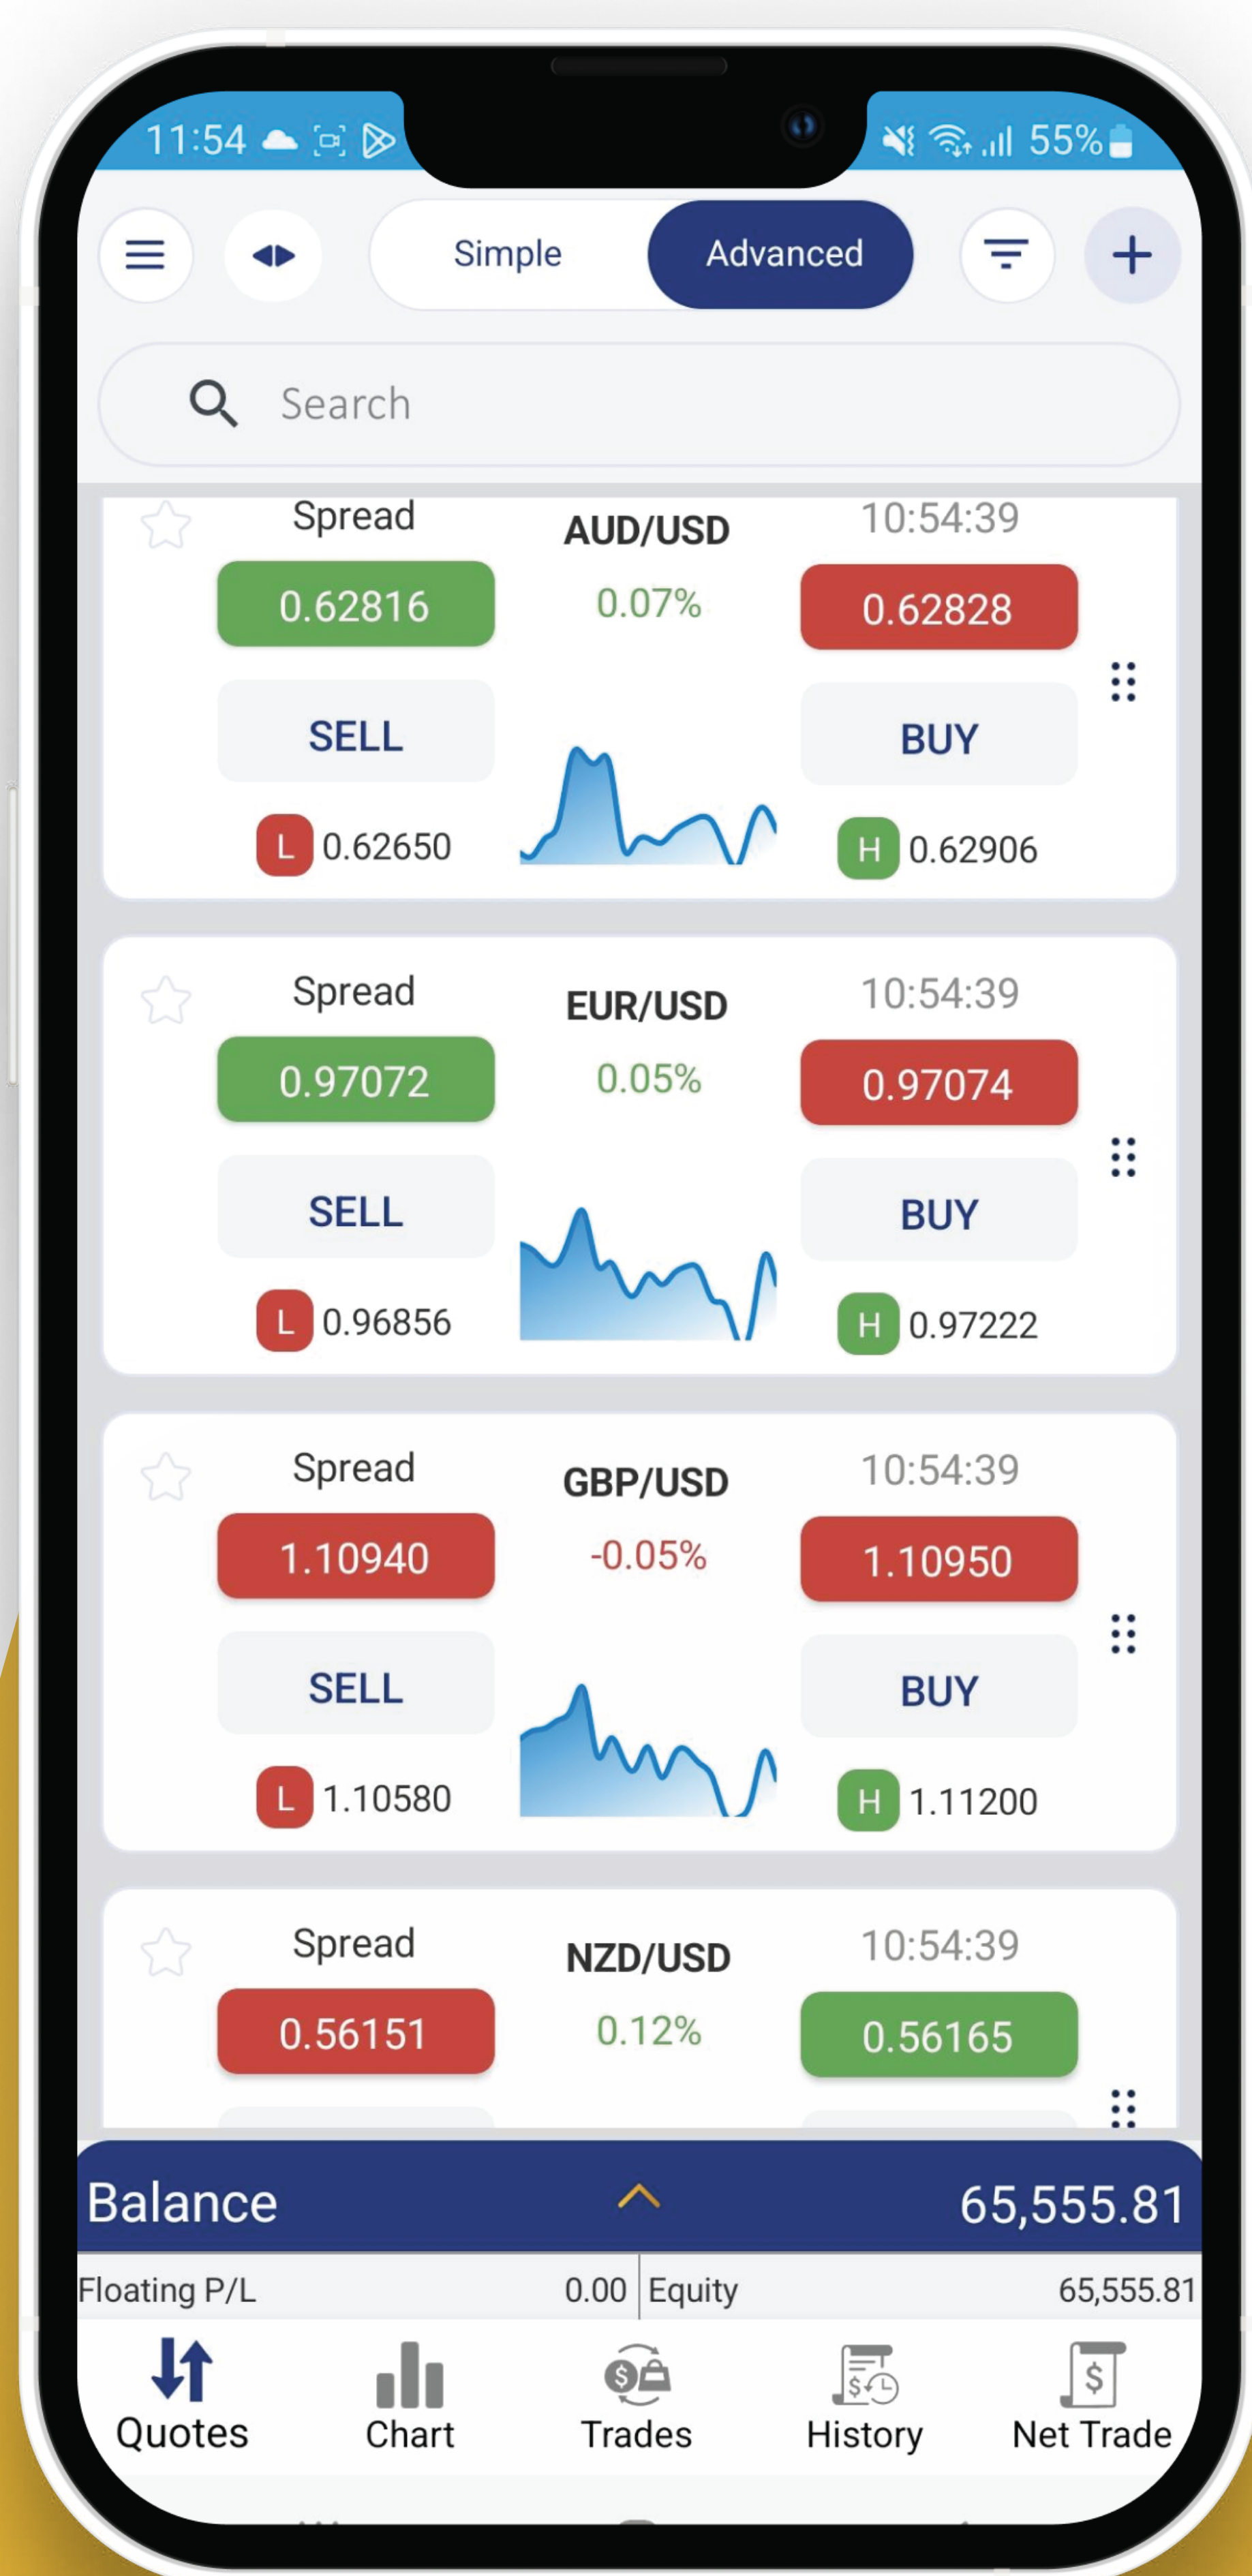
11:54

55%

Simple Advanced

Search

Spread
AUD/USD
10:54:39
0.62816
0.07%
0.62828
SELL
BUY
L 0.62650
H 0.62906

Spread
EUR/USD
10:54:39
0.97072
0.05%
0.97074
SELL
BUY
L 0.96856
H 0.97222

Spread
GBP/USD
10:54:39
1.10940
-0.05%
1.10950
SELL
BUY
L 1.10580
H 1.11200

Spread
NZD/USD
10:54:39
0.56151
0.12%
0.56165

Balance 65,555.81
Floating P/L 0.00 Equity 65,555.81

Quotes Chart Trades History Net Trade